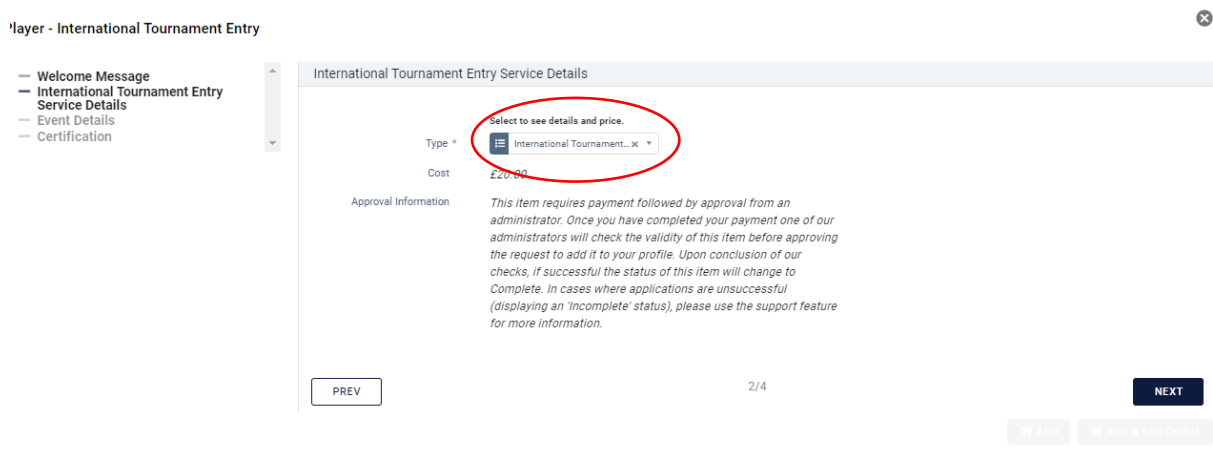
layer - International Tournament Entry

Welcome Message
International Tournament Entry Service Details
Event Details
Certification

International Tournament Entry Service Details

Select to see details and price.

Type * International Tournament...

Cost £20.00

Approval Information This item requires payment followed by approval from an administrator. Once you have completed your payment one of our administrators will check the validity of this item before approving the request to add it to your profile. Upon conclusion of our checks, if successful the status of this item will change to Complete. In cases where applications are unsuccessful (displaying an 'Incomplete' status), please use the support feature for more information.

PREV

2/4

NEXT

ADD ADD & CHECKOUT